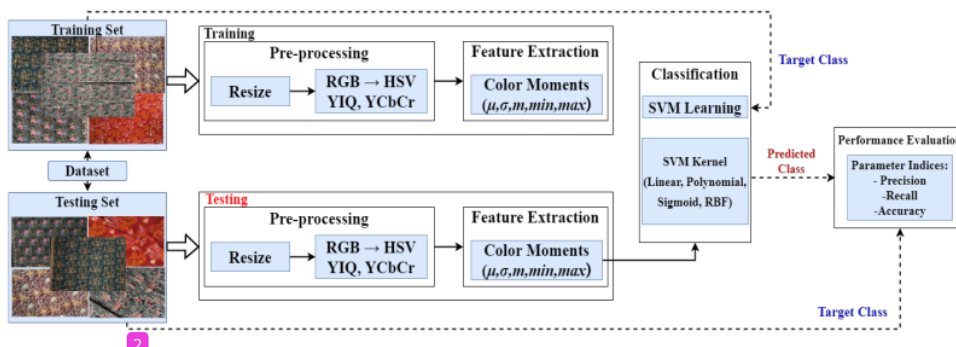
Training Set

Training

Pre-processing

Resize

RGB → HSV YIQ, YCbCr

Feature Extraction

Color Moments ($\mu,\sigma,m,min,max$)

Target Class

Classification

SVM Learning

SVM Kernel (Linear, Polynomial, Sigmoid, RBF)

Predicted Class

Performance Evaluation

Parameter Indices: - Precision -Recall -Accuracy

Dataset

Testing Set

Testing

Pre-processing

Resize

RGB → HSV YIQ, YCbCr

Feature Extraction

Color Moments ($\mu,\sigma,m,min,max$)

Target Class

2